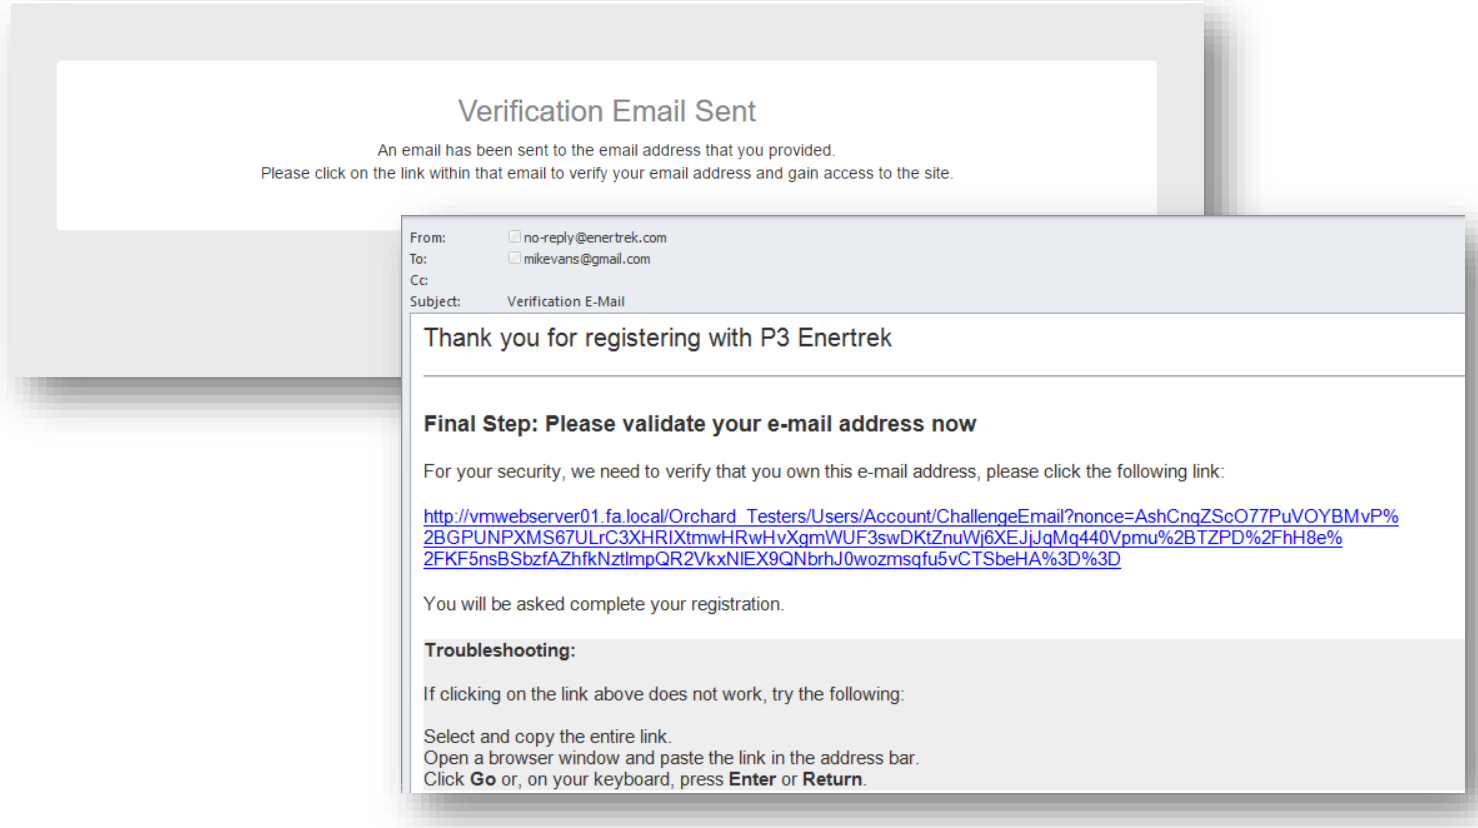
Verification Email Sent

An email has been sent to the email address that you provided.
Please click on the link within that email to verify your email address and gain access to the site.

From: no-reply@enertrek.com
To: mikevans@gmail.com
Cc:
Subject: Verification E-Mail

Thank you for registering with P3 Enertrek

Final Step: Please validate your e-mail address now

For your security, we need to verify that you own this e-mail address, please click the following link:

http://vmwebserver01.fa.local/Orchard_Testers/Users/Account/ChallengeEmail?nonce=AshCnqZScO77PuVOYBMvP%2BGPUNPXMS67ULrC3XHRIXtmwHRwHvXgmWUF3swDKtZnuWj6XEJjJqMq440Vpmu%2BTZPD%2FhH8e%2FKF5nsBSbzfAZhfkNztlmpQR2VkxNlEX9QNbrhJ0wozmsqfu5vCTSbeHA%3D%3D

You will be asked complete your registration.

Troubleshooting:

If clicking on the link above does not work, try the following:

Select and copy the entire link.
Open a browser window and paste the link in the address bar.
Click Go or, on your keyboard, press Enter or Return.